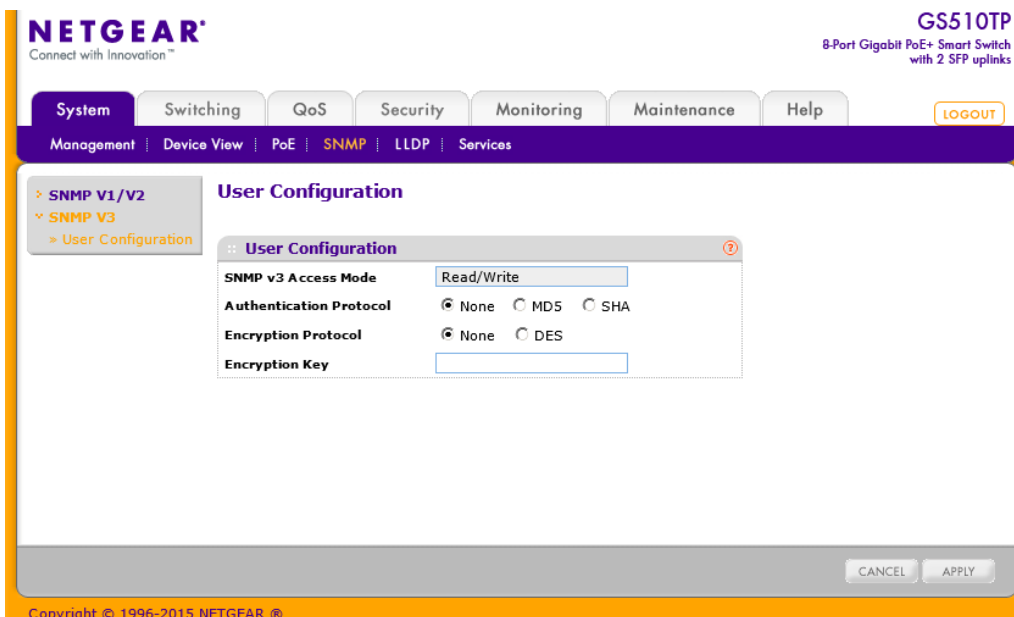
NETGEAR®
Connect with Innovation™

GS510TP
8-Port Gigabit PoE+ Smart Switch with 2 SFP uplinks

System | Switching | QoS | Security | Monitoring | Maintenance | Help

LOGOUT

Management | Device View | PoE | SNMP | LLDP | Services

› SNMP V1/V2
˅ SNMP V3
» User Configuration

User Configuration

User Configuration

| | |
|---|---|
| SNMP v3 Access Mode | Read/Write |
| Authentication Protocol | None MD5 SHA |
| Encryption Protocol | None DES |
| Encryption Key | |

CANCEL APPLY

Copyright © 1996-2015 NETGEAR ®